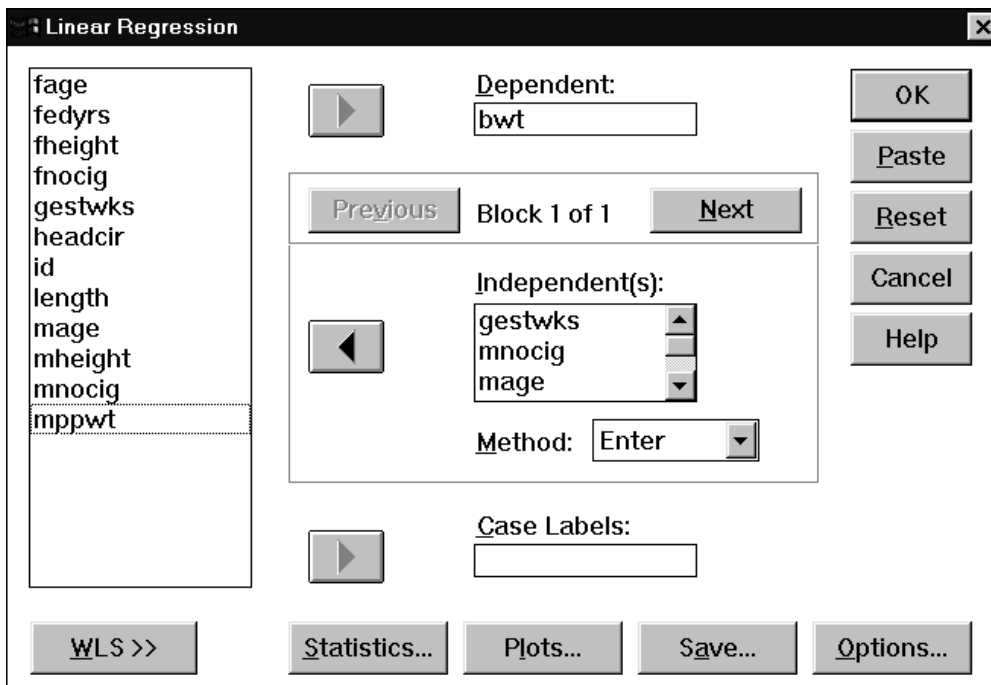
Linear Regression

fage
fedyrs
fheight
fnocig
gestwks
headcir
id
length
mage
mheight
mnocig
mppwt

Dependent:
bwt

OK
Paste
Reset
Cancel
Help

Previous
Block 1 of 1
Next

Independent(s):
gestwks
mnocig
mage

Method: Enter

Case Labels:

WLS >>
Statistics...
Plots...
Save...
Options...